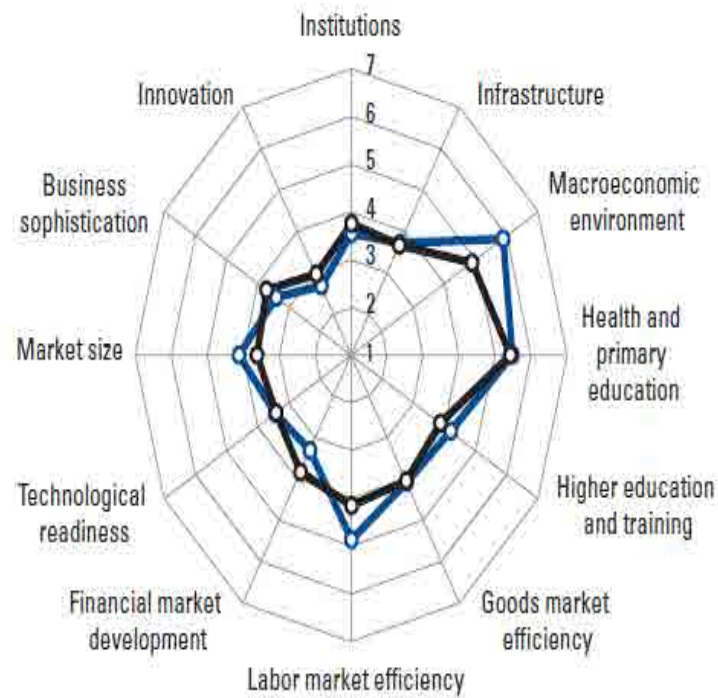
Institutions

7

6

5

4

3

2

1

Infrastructure

Macroeconomic environment

Health and primary education

Higher education and training

Goods market efficiency

Labor market efficiency

Financial market development

Technological readiness

Market size

Business sophistication

Innovation